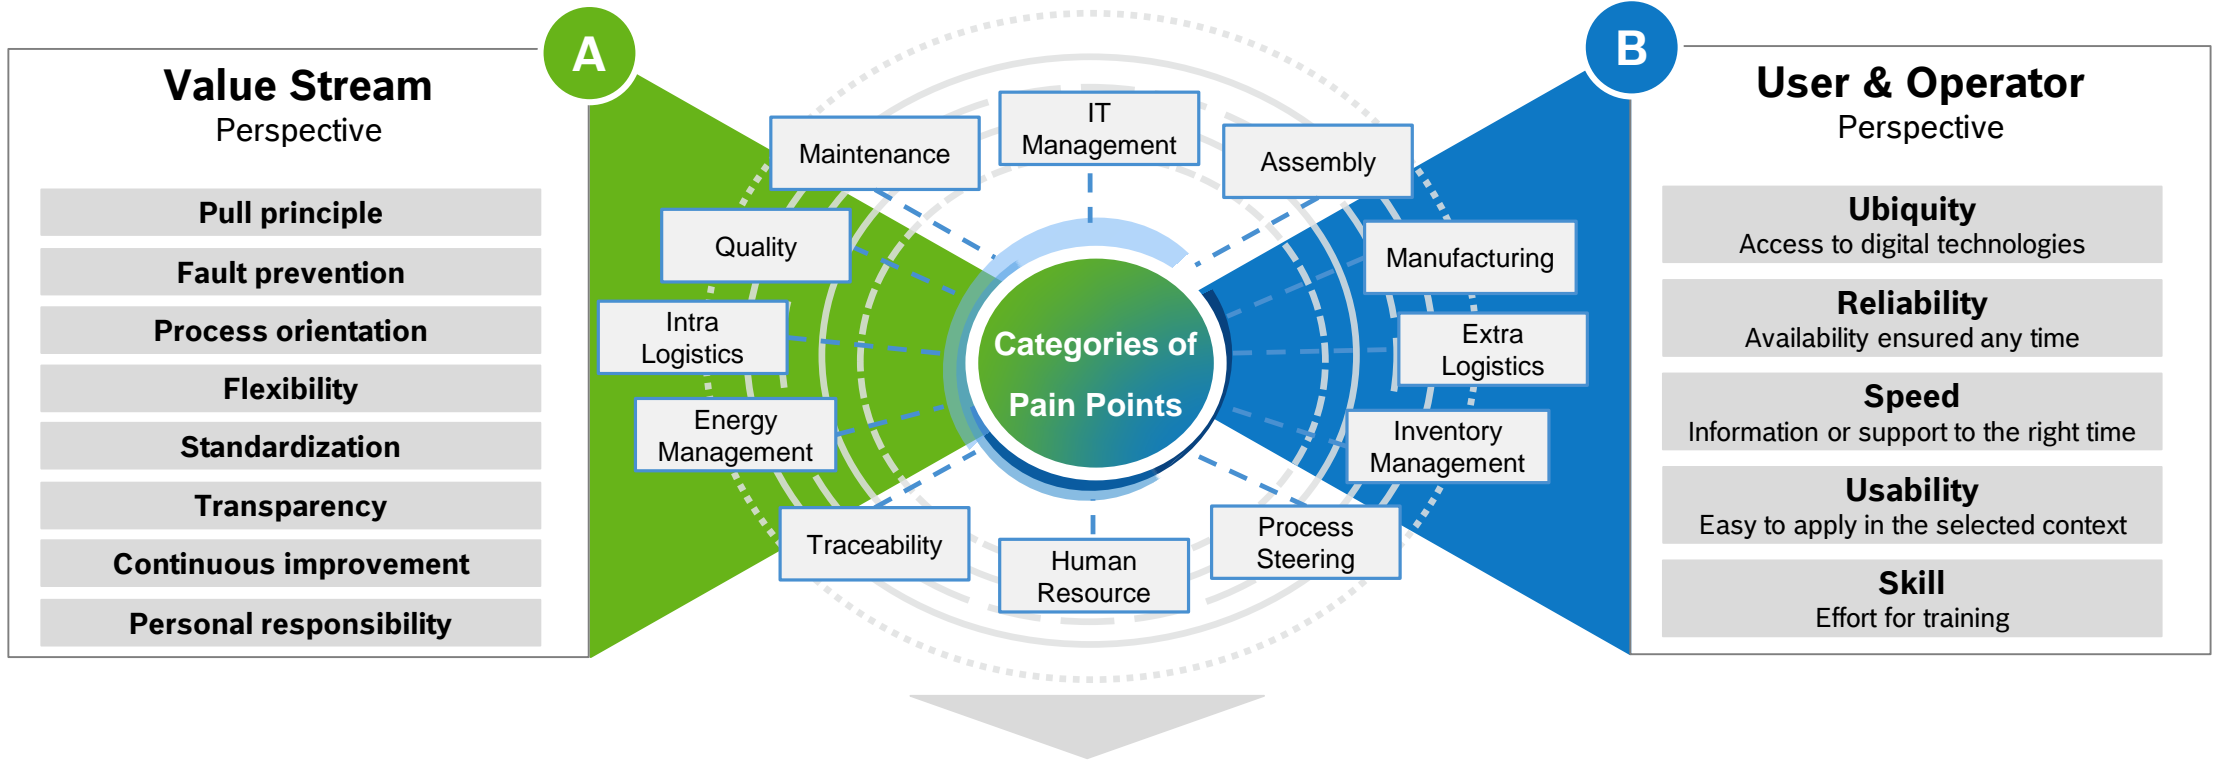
A

Value Stream
Perspective

Pull principle

Fault prevention

Process orientation

Flexibility

Standardization

Transparency

Continuous improvement

Personal responsibility

Maintenance

IT Management

Assembly

Quality

Manufacturing

Intra Logistics

Categories of Pain Points

Extra Logistics

Energy Management

Inventory Management

Traceability

Human Resource

Process Steering

B

User & Operator
Perspective

Ubiquity
Access to digital technologies

Reliability
Availability ensured any time

Speed
Information or support to the right time

Usability
Easy to apply in the selected context

Skill
Effort for training